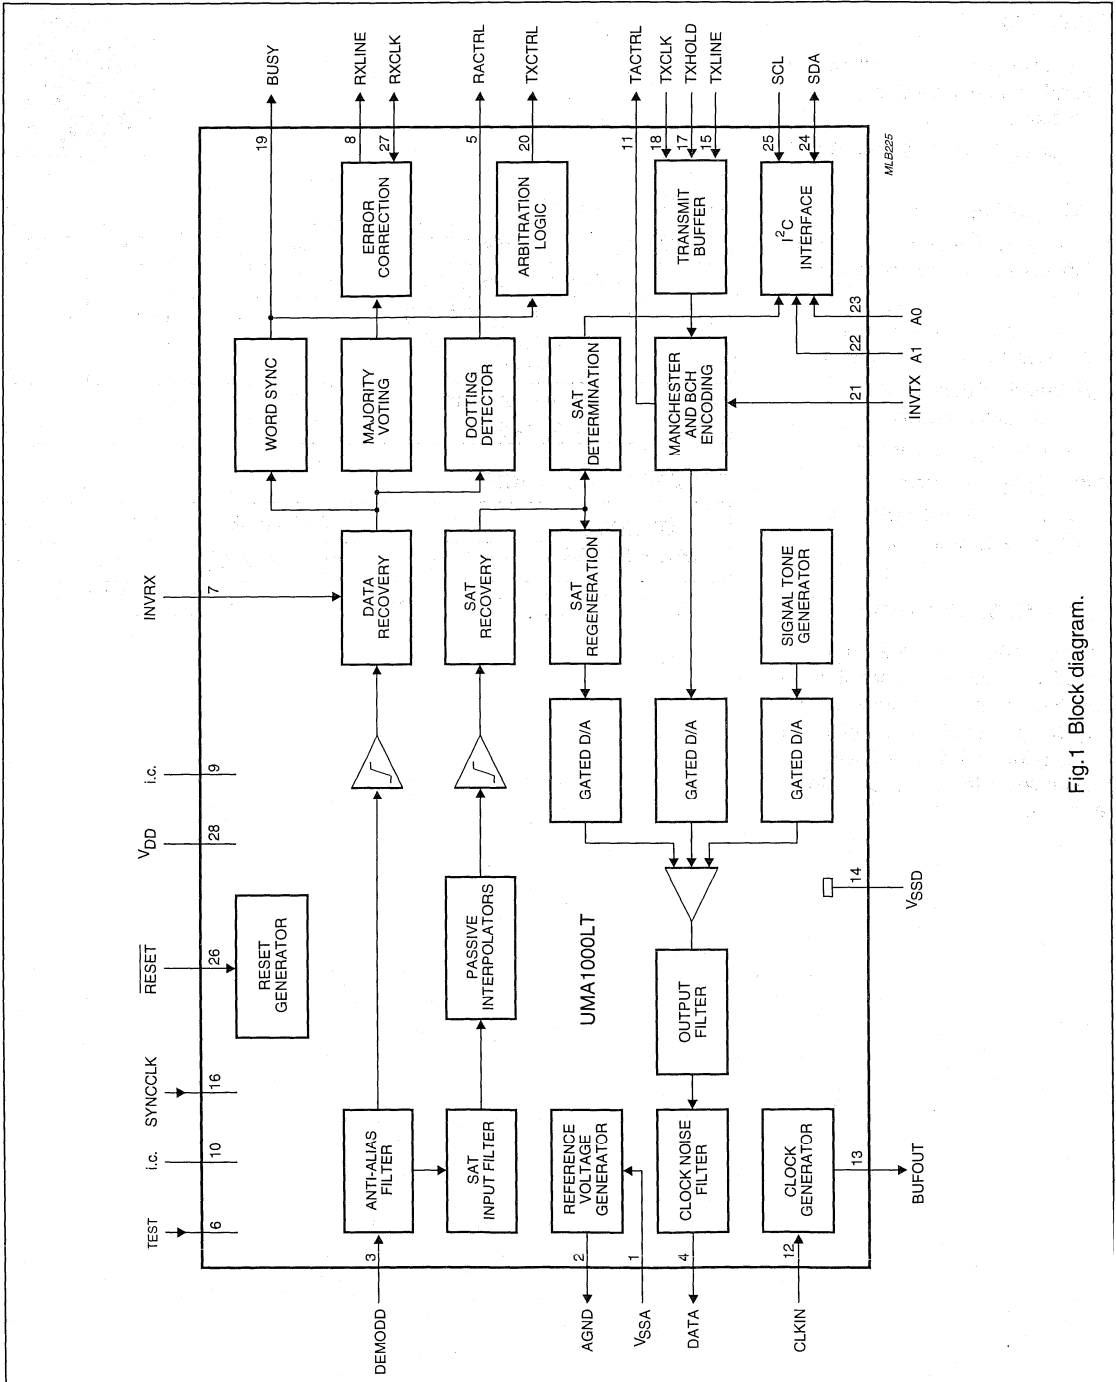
BUSY
RXLINE
RXCLK
RACTRL
TXCTRL
TACTRL
TXCLK
TXHOLD
TXLINE
SCL
SDA

19
8
27
5
20
11
18
17
15
25
24

MLB225

ERROR CORRECTION
ARBITRATION LOGIC
TRANSMIT BUFFER
$I^2C$ INTERFACE

WORD SYNC
MAJORITY VOTING
DOTTING DETECTOR
SAT DETERMINATION
MANCHESTER AND BCH ENCODING

23 A0
22 A1
21 INVTX

INVRX
7
DATA RECOVERY
SAT RECOVERY
SAT REGENERATION
SIGNAL TONE GENERATOR

i.c.
9
GATED D/A
GATED D/A
GATED D/A

$V_{DD}$
28

RESET GENERATOR
$\overline{RESET}$
26

PASSIVE INTERPOLATORS
UMA1000LT
OUTPUT FILTER

14
$V_{SSD}$

SYNCCLK
16
i.c.
10
TEST
6

ANTI-ALIAS FILTER
SAT INPUT FILTER
REFERENCE VOLTAGE GENERATOR
CLOCK NOISE FILTER
CLOCK GENERATOR

13
BUFOUT

3
DEMODD
2
AGND
1
$V_{SSA}$
4
DATA
12
CLKIN

Fig.1 Block diagram.